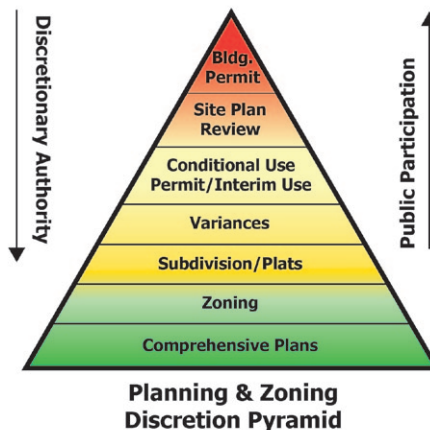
Discretionary Authority

Bldg. Permit

Site Plan Review

Conditional Use Permit/Interim Use

Variances

Subdivision/Plats

Zoning

Comprehensive Plans

Public Participation

Planning & Zoning Discretion Pyramid